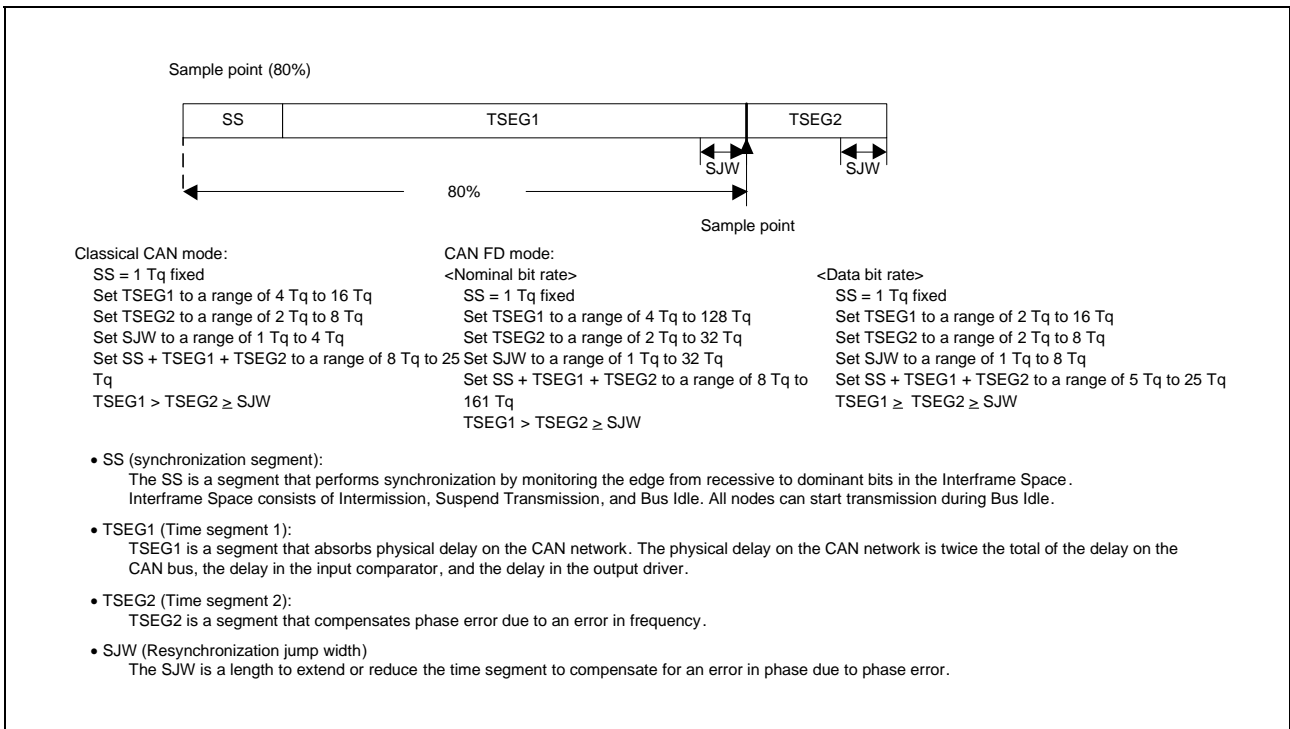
Sample point (80%)

SS

TSEG1

TSEG2

SJW

SJW

80%

Sample point

Classical CAN mode:
SS = 1 Tq fixed
Set TSEG1 to a range of 4 Tq to 16 Tq
Set TSEG2 to a range of 2 Tq to 8 Tq
Set SJW to a range of 1 Tq to 4 Tq
Set SS + TSEG1 + TSEG2 to a range of 8 Tq to 25 Tq
TSEG1 > TSEG2 ≥ SJW

CAN FD mode:
<Nominal bit rate>
SS = 1 Tq fixed
Set TSEG1 to a range of 4 Tq to 128 Tq
Set TSEG2 to a range of 2 Tq to 32 Tq
Set SJW to a range of 1 Tq to 32 Tq
Set SS + TSEG1 + TSEG2 to a range of 8 Tq to 161 Tq
TSEG1 > TSEG2 ≥ SJW

<Data bit rate>
SS = 1 Tq fixed
Set TSEG1 to a range of 2 Tq to 16 Tq
Set TSEG2 to a range of 2 Tq to 8 Tq
Set SJW to a range of 1 Tq to 8 Tq
Set SS + TSEG1 + TSEG2 to a range of 5 Tq to 25 Tq
TSEG1 ≥ TSEG2 ≥ SJW

• SS (synchronization segment):
The SS is a segment that performs synchronization by monitoring the edge from recessive to dominant bits in the Interframe Space.
Interframe Space consists of Intermission, Suspend Transmission, and Bus Idle. All nodes can start transmission during Bus Idle.

• TSEG1 (Time segment 1):
TSEG1 is a segment that absorbs physical delay on the CAN network. The physical delay on the CAN network is twice the total of the delay on the CAN bus, the delay in the input comparator, and the delay in the output driver.

• TSEG2 (Time segment 2):
TSEG2 is a segment that compensates phase error due to an error in frequency.

• SJW (Resynchronization jump width)
The SJW is a length to extend or reduce the time segment to compensate for an error in phase due to phase error.